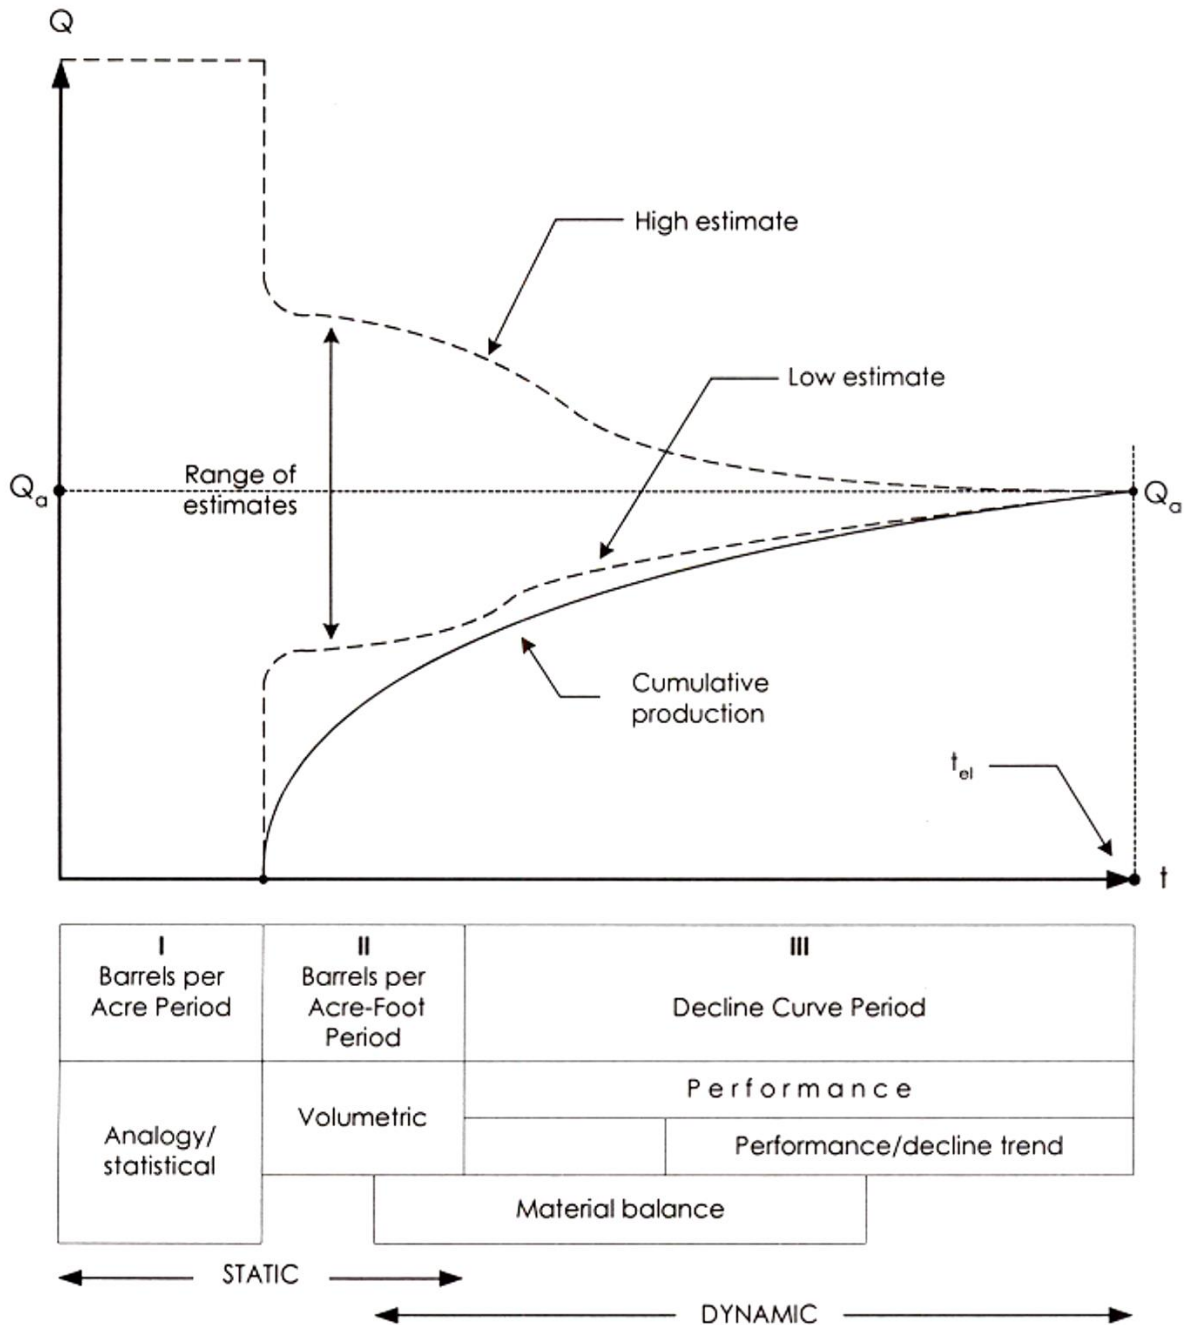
Q

High estimate

Low estimate

$Q_a$

Range of estimates

$Q_a$

Cumulative production

$t_{el}$

t

| I Barrels per Acre Period | II Barrels per Acre-Foot Period | III Decline Curve Period |
|---|---|---|
| Analogy/ statistical | Volumetric | Performance |
| | | Performance/decline trend |
| | Material balance | |

STATIC

DYNAMIC